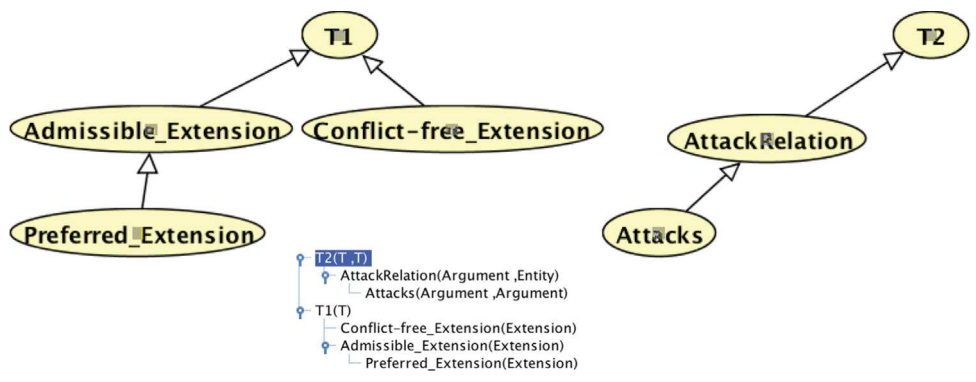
T1

Admissible_Extension

Conflict-free_Extension

Preferred_Extension

T2

AttackRelation

Attacks

T2(T ,T)
AttackRelation(Argument ,Entity)
Attacks(Argument ,Argument)
T1(T)
Conflict-free_Extension(Extension)
Admissible_Extension(Extension)
Preferred_Extension(Extension)